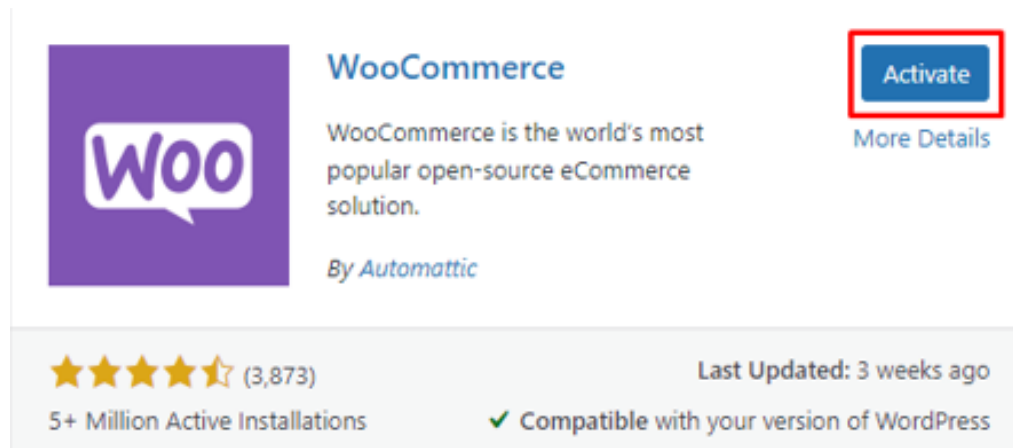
Woo

WooCommerce

Activate

More Details

WooCommerce is the world's most popular open-source eCommerce solution.

By Automattic

(3,873)

Last Updated: 3 weeks ago

5+ Million Active Installations

✔ Compatible with your version of WordPress